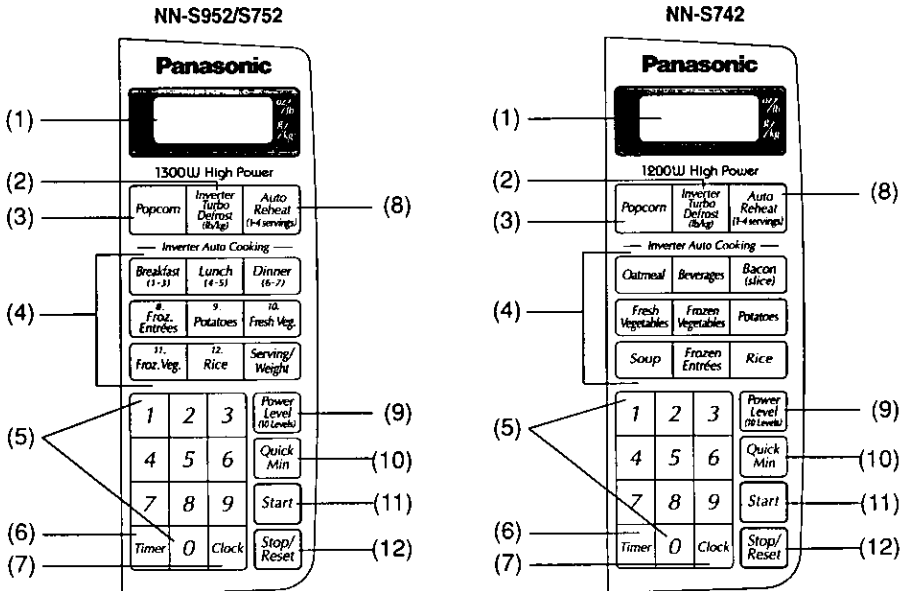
NN-S952/S752

Panasonic

oz/lb
g/kg

1300W High Power

(1)
(2)
(3)
(4)
(5)
(6)
(7)

Popcorn
Inverter Turbo Defrost (lb/kg)
Auto Reheat (1-4 servings)

— Inverter Auto Cooking —

Breakfast (1-3)
Lunch (4-5)
Dinner (6-7)
8. Froz. Entrées
9. Potatoes
10. Fresh Veg.
11. Froz. Veg.
12. Rice
Serving/ Weight

1 2 3
4 5 6
7 8 9
Timer 0 Clock

Power Level (10 Levels)
Quick Min
Start
Stop/ Reset

(8)
(9)
(10)
(11)
(12)

NN-S742

Panasonic

oz/lb
g/kg

1200W High Power

(1)
(2)
(3)
(4)
(5)
(6)
(7)

Popcorn
Inverter Turbo Defrost (lb/kg)
Auto Reheat (1-4 servings)

— Inverter Auto Cooking —

Oatmeal
Beverages
Bacon (slice)
Fresh Vegetables
Frozen Vegetables
Potatoes
Soup
Frozen Entrées
Rice

1 2 3
4 5 6
7 8 9
Timer 0 Clock

Power Level (10 Levels)
Quick Min
Start
Stop/ Reset

(8)
(9)
(10)
(11)
(12)